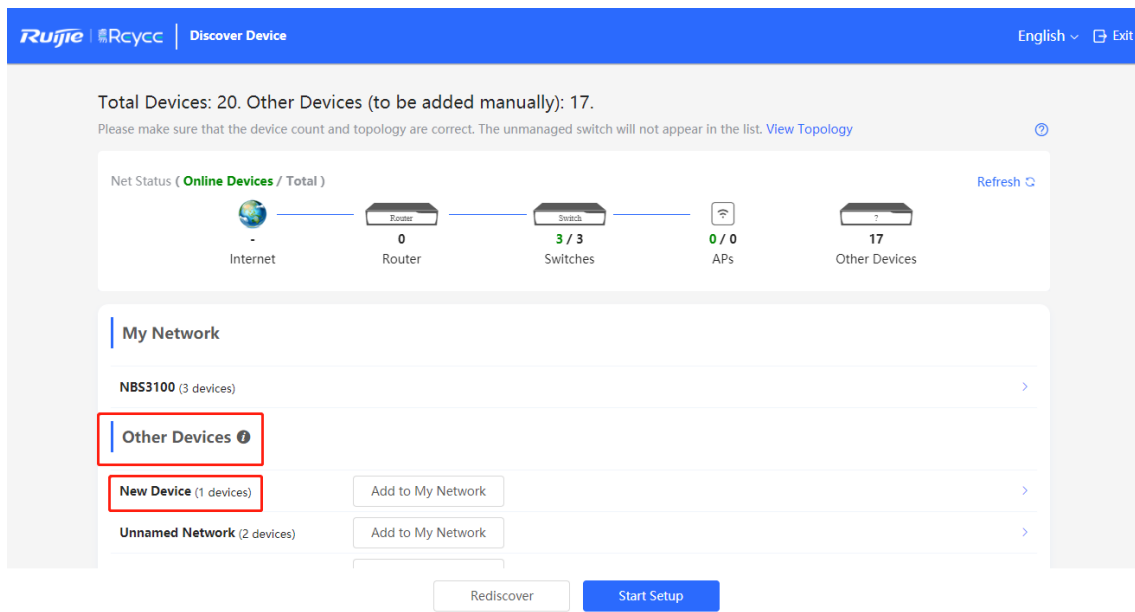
Ruijie | Rcycc | Discover Device

English ⌄ Exit

Total Devices: 20. Other Devices (to be added manually): 17.

Please make sure that the device count and topology are correct. The unmanaged switch will not appear in the list. View Topology

Net Status ( Online Devices / Total )

Refresh

Router

Switch

?

-
Internet

0
Router

3 / 3
Switches

0 / 0
APs

17
Other Devices

My Network

NBS3100 (3 devices)

Other Devices

New Device (1 devices) Add to My Network

Unnamed Network (2 devices) Add to My Network

Rediscover Start Setup